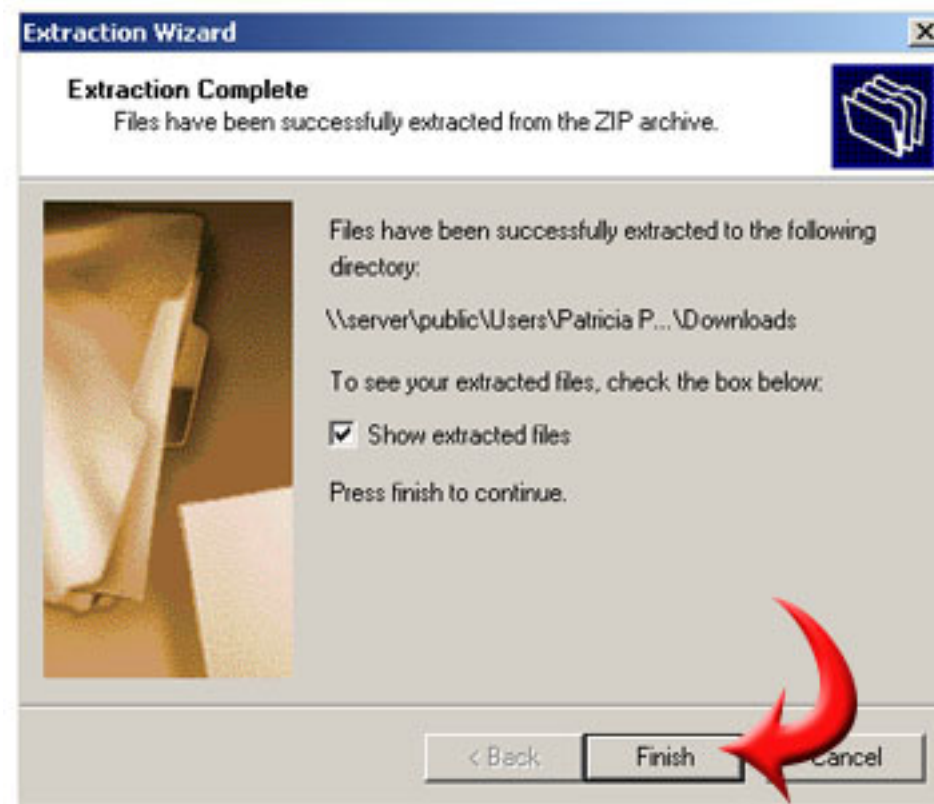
Extraction Wizard

Extraction Complete
Files have been successfully extracted from the ZIP archive.

Files have been successfully extracted to the following directory:

\\server\public\Users\Patricia P...\Downloads

To see your extracted files, check the box below:

Show extracted files

Press finish to continue.

< Back
Finish
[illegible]ancel